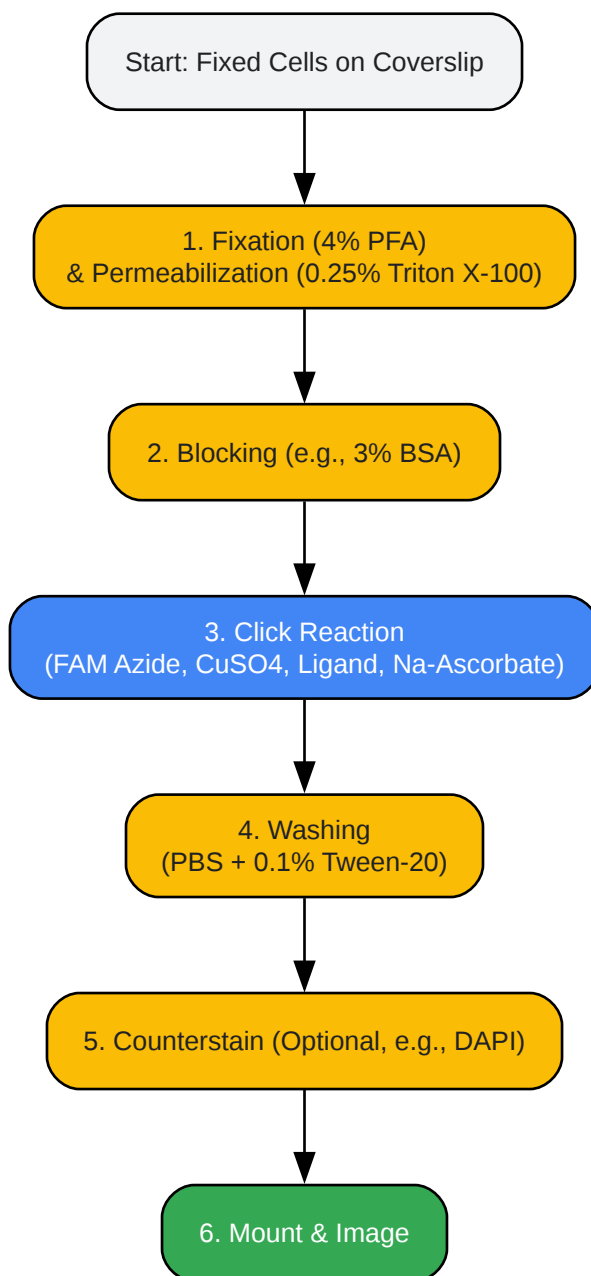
Start: Fixed Cells on Coverslip

1. Fixation (4% PFA)
& Permeabilization (0.25% Triton X-100)

2. Blocking (e.g., 3% BSA)

3. Click Reaction
(FAM Azide, CuSO4, Ligand, Na-Ascorbate)

4. Washing
(PBS + 0.1% Tween-20)

5. Counterstain (Optional, e.g., DAPI)

6. Mount & Image